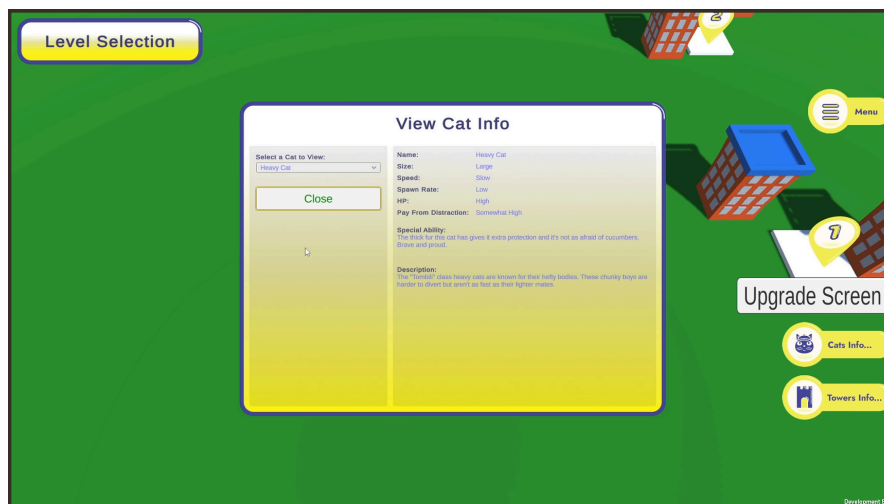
Level Selection

2

Menu

View Cat Info

Select a Cat to View:
Heavy Cat

Close

| | |
|---|---|
| Name: | Heavy Cat |
| Size: | Large |
| Speed: | Slow |
| Spawn Rate: | Low |
| HP: | High |
| Pay From Distraction: | Somewhat High |

Special Ability:
The thick fur this cat has gives it extra protection and it's not as afraid of cucumbers. Brave and proud.

Description:
The "Tombb" class heavy cats are known for their hefty bodies. These chunky boys are harder to divert but aren't as fast as their lighter mates.

1

Upgrade Screen

Cats Info...

Towers Info...

Development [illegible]